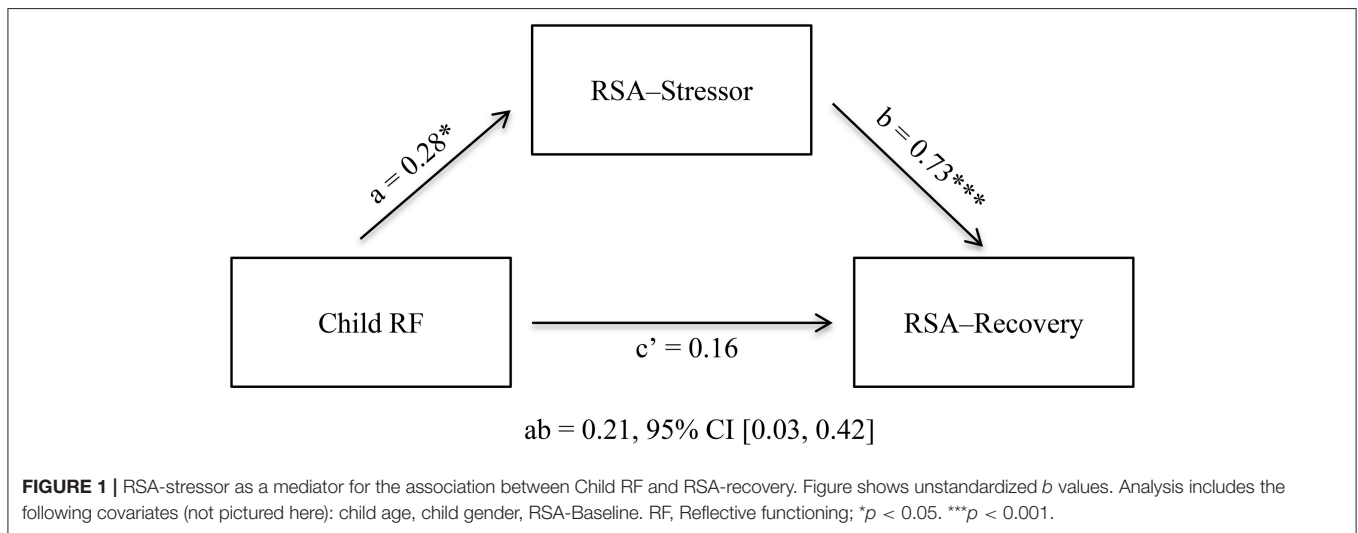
RSA–Stressor

a = 0.28*

b = 0.73***

Child RF

c’ = 0.16

RSA–Recovery

ab = 0.21, 95% CI [0.03, 0.42]

**FIGURE 1 |** RSA-stressor as a mediator for the association between Child RF and RSA-recovery. Figure shows unstandardized *b* values. Analysis includes the following covariates (not pictured here): child age, child gender, RSA-Baseline. RF, Reflective functioning; \*$p < 0.05$. \*\*\*$p < 0.001$.